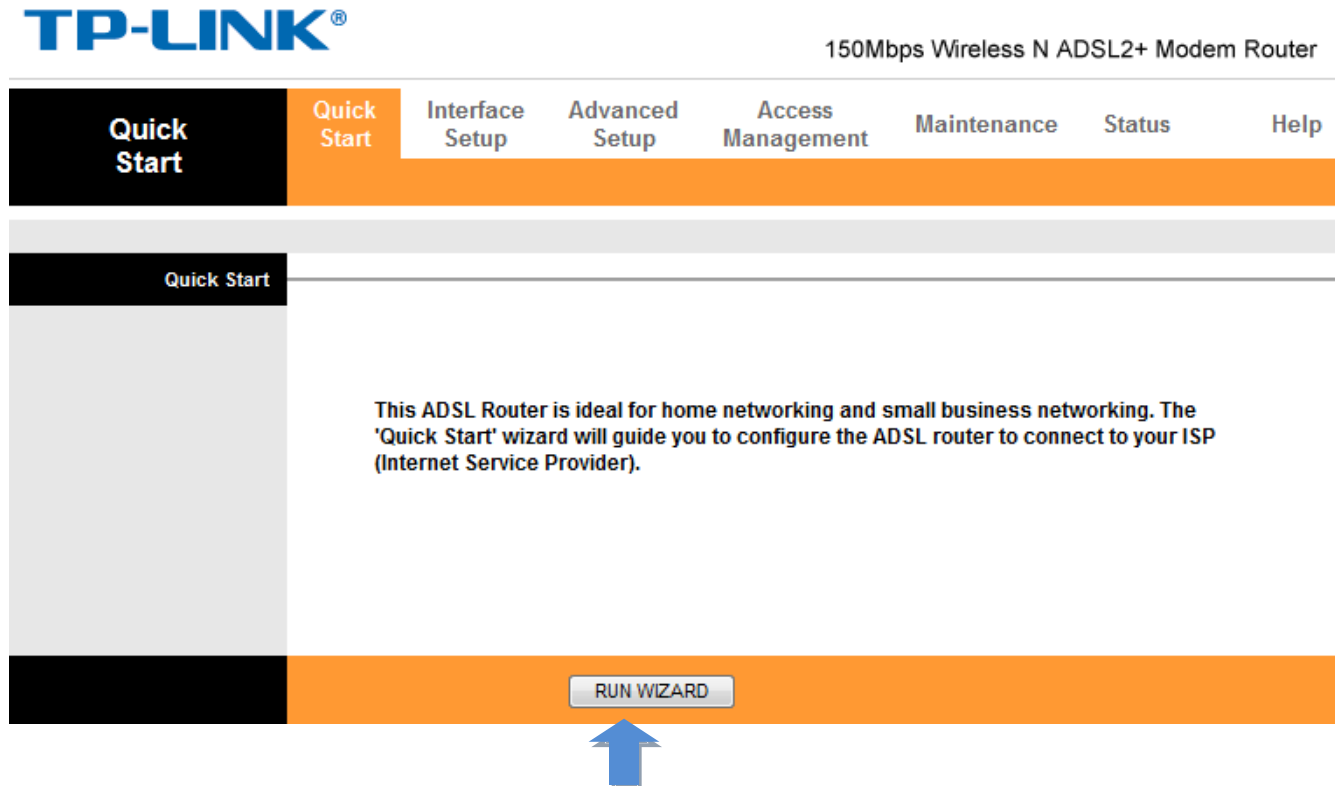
TP-LINK®

150Mbps Wireless N ADSL2+ Modem Router

Quick Start

Quick Start | Interface Setup | Advanced Setup | Access Management | Maintenance | Status | Help

Quick Start

This ADSL Router is ideal for home networking and small business networking. The 'Quick Start' wizard will guide you to configure the ADSL router to connect to your ISP (Internet Service Provider).

RUN WIZARD